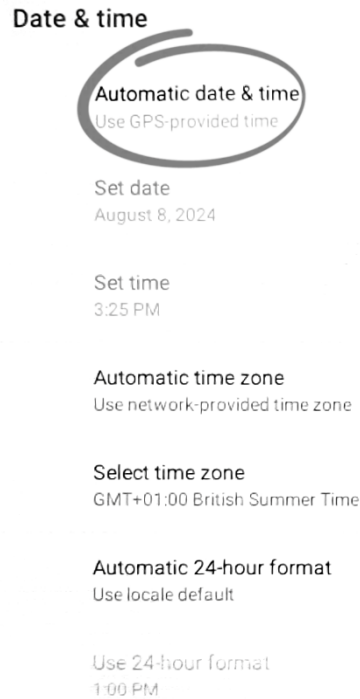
Date & time

Automatic date & time
Use GPS-provided time

Set date
August 8, 2024

Set time
3:25 PM

Automatic time zone
Use network-provided time zone

Select time zone
GMT+01:00 British Summer Time

Automatic 24-hour format
Use locale default

Use 24-hour format
1:00 PM